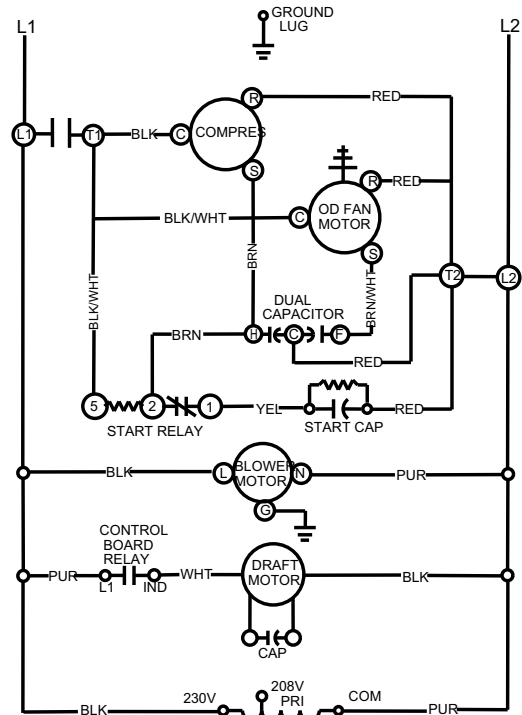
GROUND LUG

L1

L2

L1

T1

BLK

C

COMPRES

R

RED

S

OD FAN MOTOR

R

RED

BLK/WHT

C

BRN

S

T2

L2

BLK/WHT

DUAL CAPACITOR

BRN/WHT

BRN

H

C

F

RED

5

2

1

YEL

RED

START RELAY

START CAP

BLK

L

BLOWER MOTOR

N

PUR

G

CONTROL BOARD RELAY

PUR

L1

IND

WHT

DRAFT MOTOR

BLK

CAP

BLK

230V

208V PRI

COM

PUR